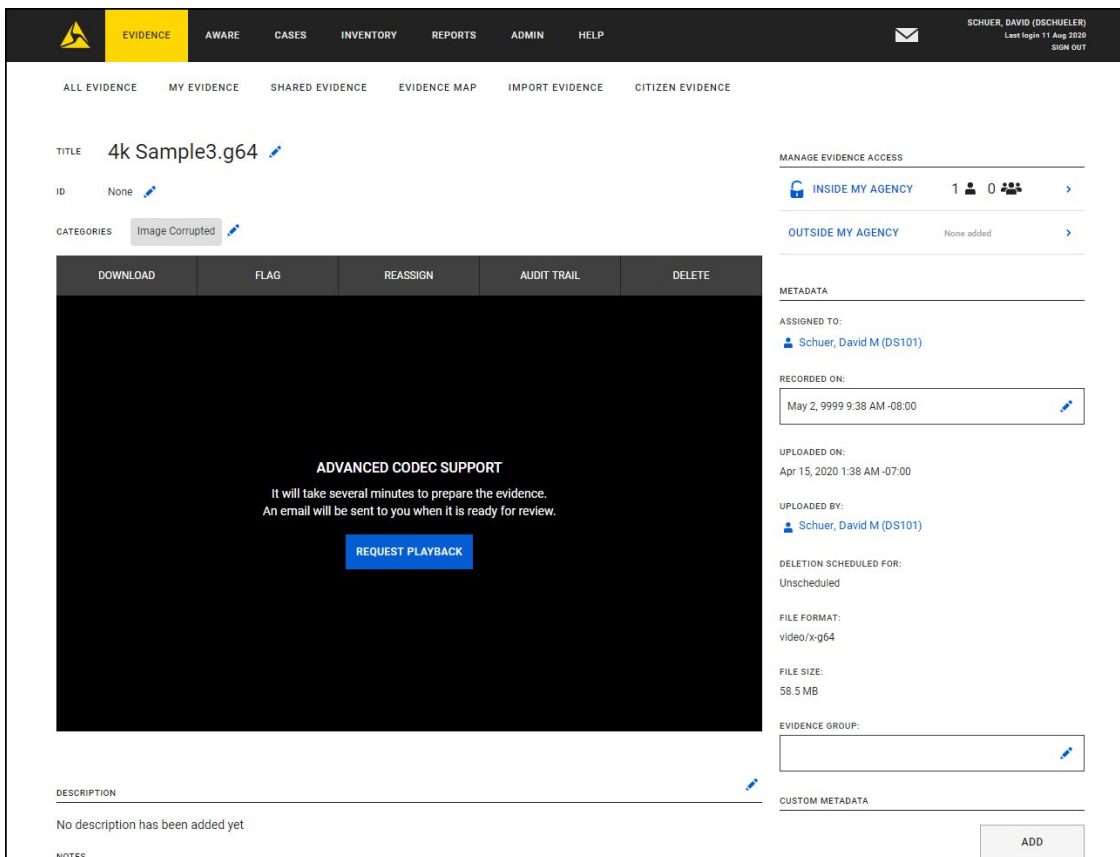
EVIDENCE AWARE CASES INVENTORY REPORTS ADMIN HELP

SCHUER, DAVID (DSCHUELER)
Last login 11 Aug 2020
SIGN OUT

ALL EVIDENCE MY EVIDENCE SHARED EVIDENCE EVIDENCE MAP IMPORT EVIDENCE CITIZEN EVIDENCE

TITLE 4k Sample3.g64

ID None

CATEGORIES Image Corrupted

| DOWNLOAD | FLAG | REASSIGN | AUDIT TRAIL | DELETE |
|---|---|---|---|---|

ADVANCED CODEC SUPPORT

It will take several minutes to prepare the evidence.
An email will be sent to you when it is ready for review.

REQUEST PLAYBACK

DESCRIPTION

No description has been added yet

NOTES

MANAGE EVIDENCE ACCESS

INSIDE MY AGENCY 1 0

OUTSIDE MY AGENCY None added

METADATA

ASSIGNED TO:
Schuer, David M (DS101)

RECORDED ON:
May 2, 9999 9:38 AM -08:00

UPLOADED ON:
Apr 15, 2020 1:38 AM -07:00

UPLOADED BY:
Schuer, David M (DS101)

DELETION SCHEDULED FOR:
Unscheduled

FILE FORMAT:
video/x-g64

FILE SIZE:
58.5 MB

EVIDENCE GROUP:

CUSTOM METADATA

ADD